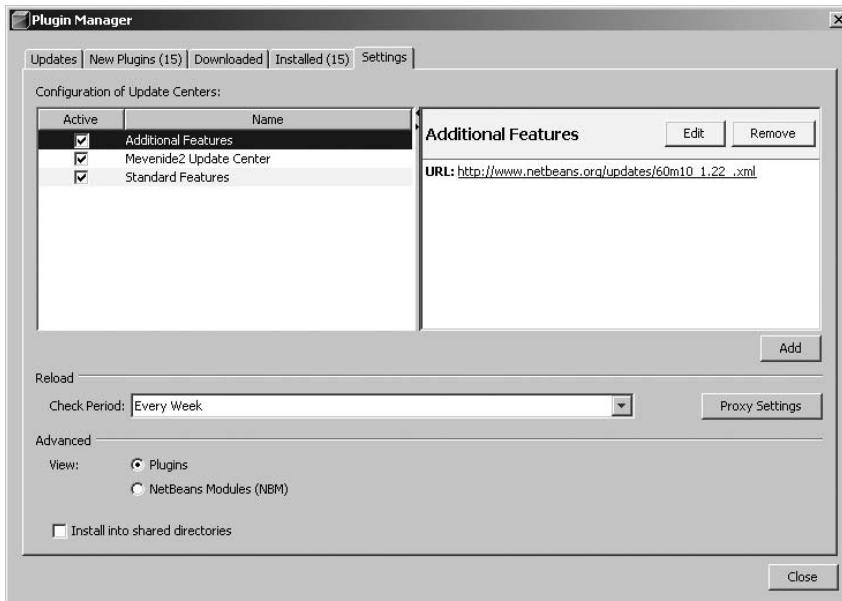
Plugin Manager

Updates | New Plugins (15) | Downloaded | Installed (15) | Settings

Configuration of Update Centers:

| Active | Name |
|---|---|
| ☑ | Additional Features |
| ☑ | Mevenide2 Update Center |
| ☑ | Standard Features |

Additional Features

Edit

Remove

URL: http://www.netbeans.org/updates/60m10_1.22_.xml

Add

Reload

Check Period: Every Week

Proxy Settings

Advanced

View: Plugins

NetBeans Modules (NBM)

Install into shared directories

Close